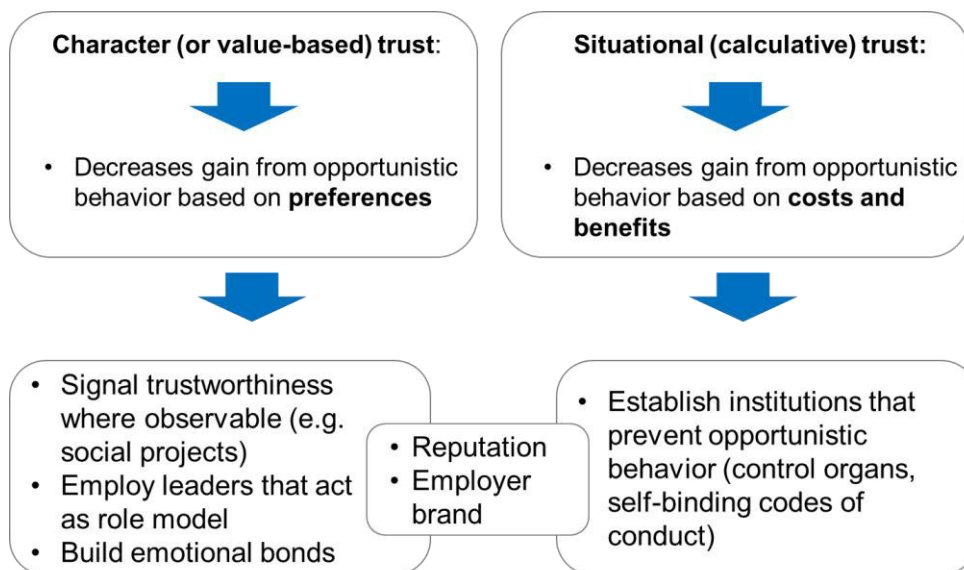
Character (or value-based) trust:

- Decreases gain from opportunistic behavior based on preferences

Situational (calculative) trust:

- Decreases gain from opportunistic behavior based on costs and benefits

- Signal trustworthiness where observable (e.g. social projects)
- Employ leaders that act as role model
- Build emotional bonds

- Reputation
- Employer brand

- Establish institutions that prevent opportunistic behavior (control organs, self-binding codes of conduct)